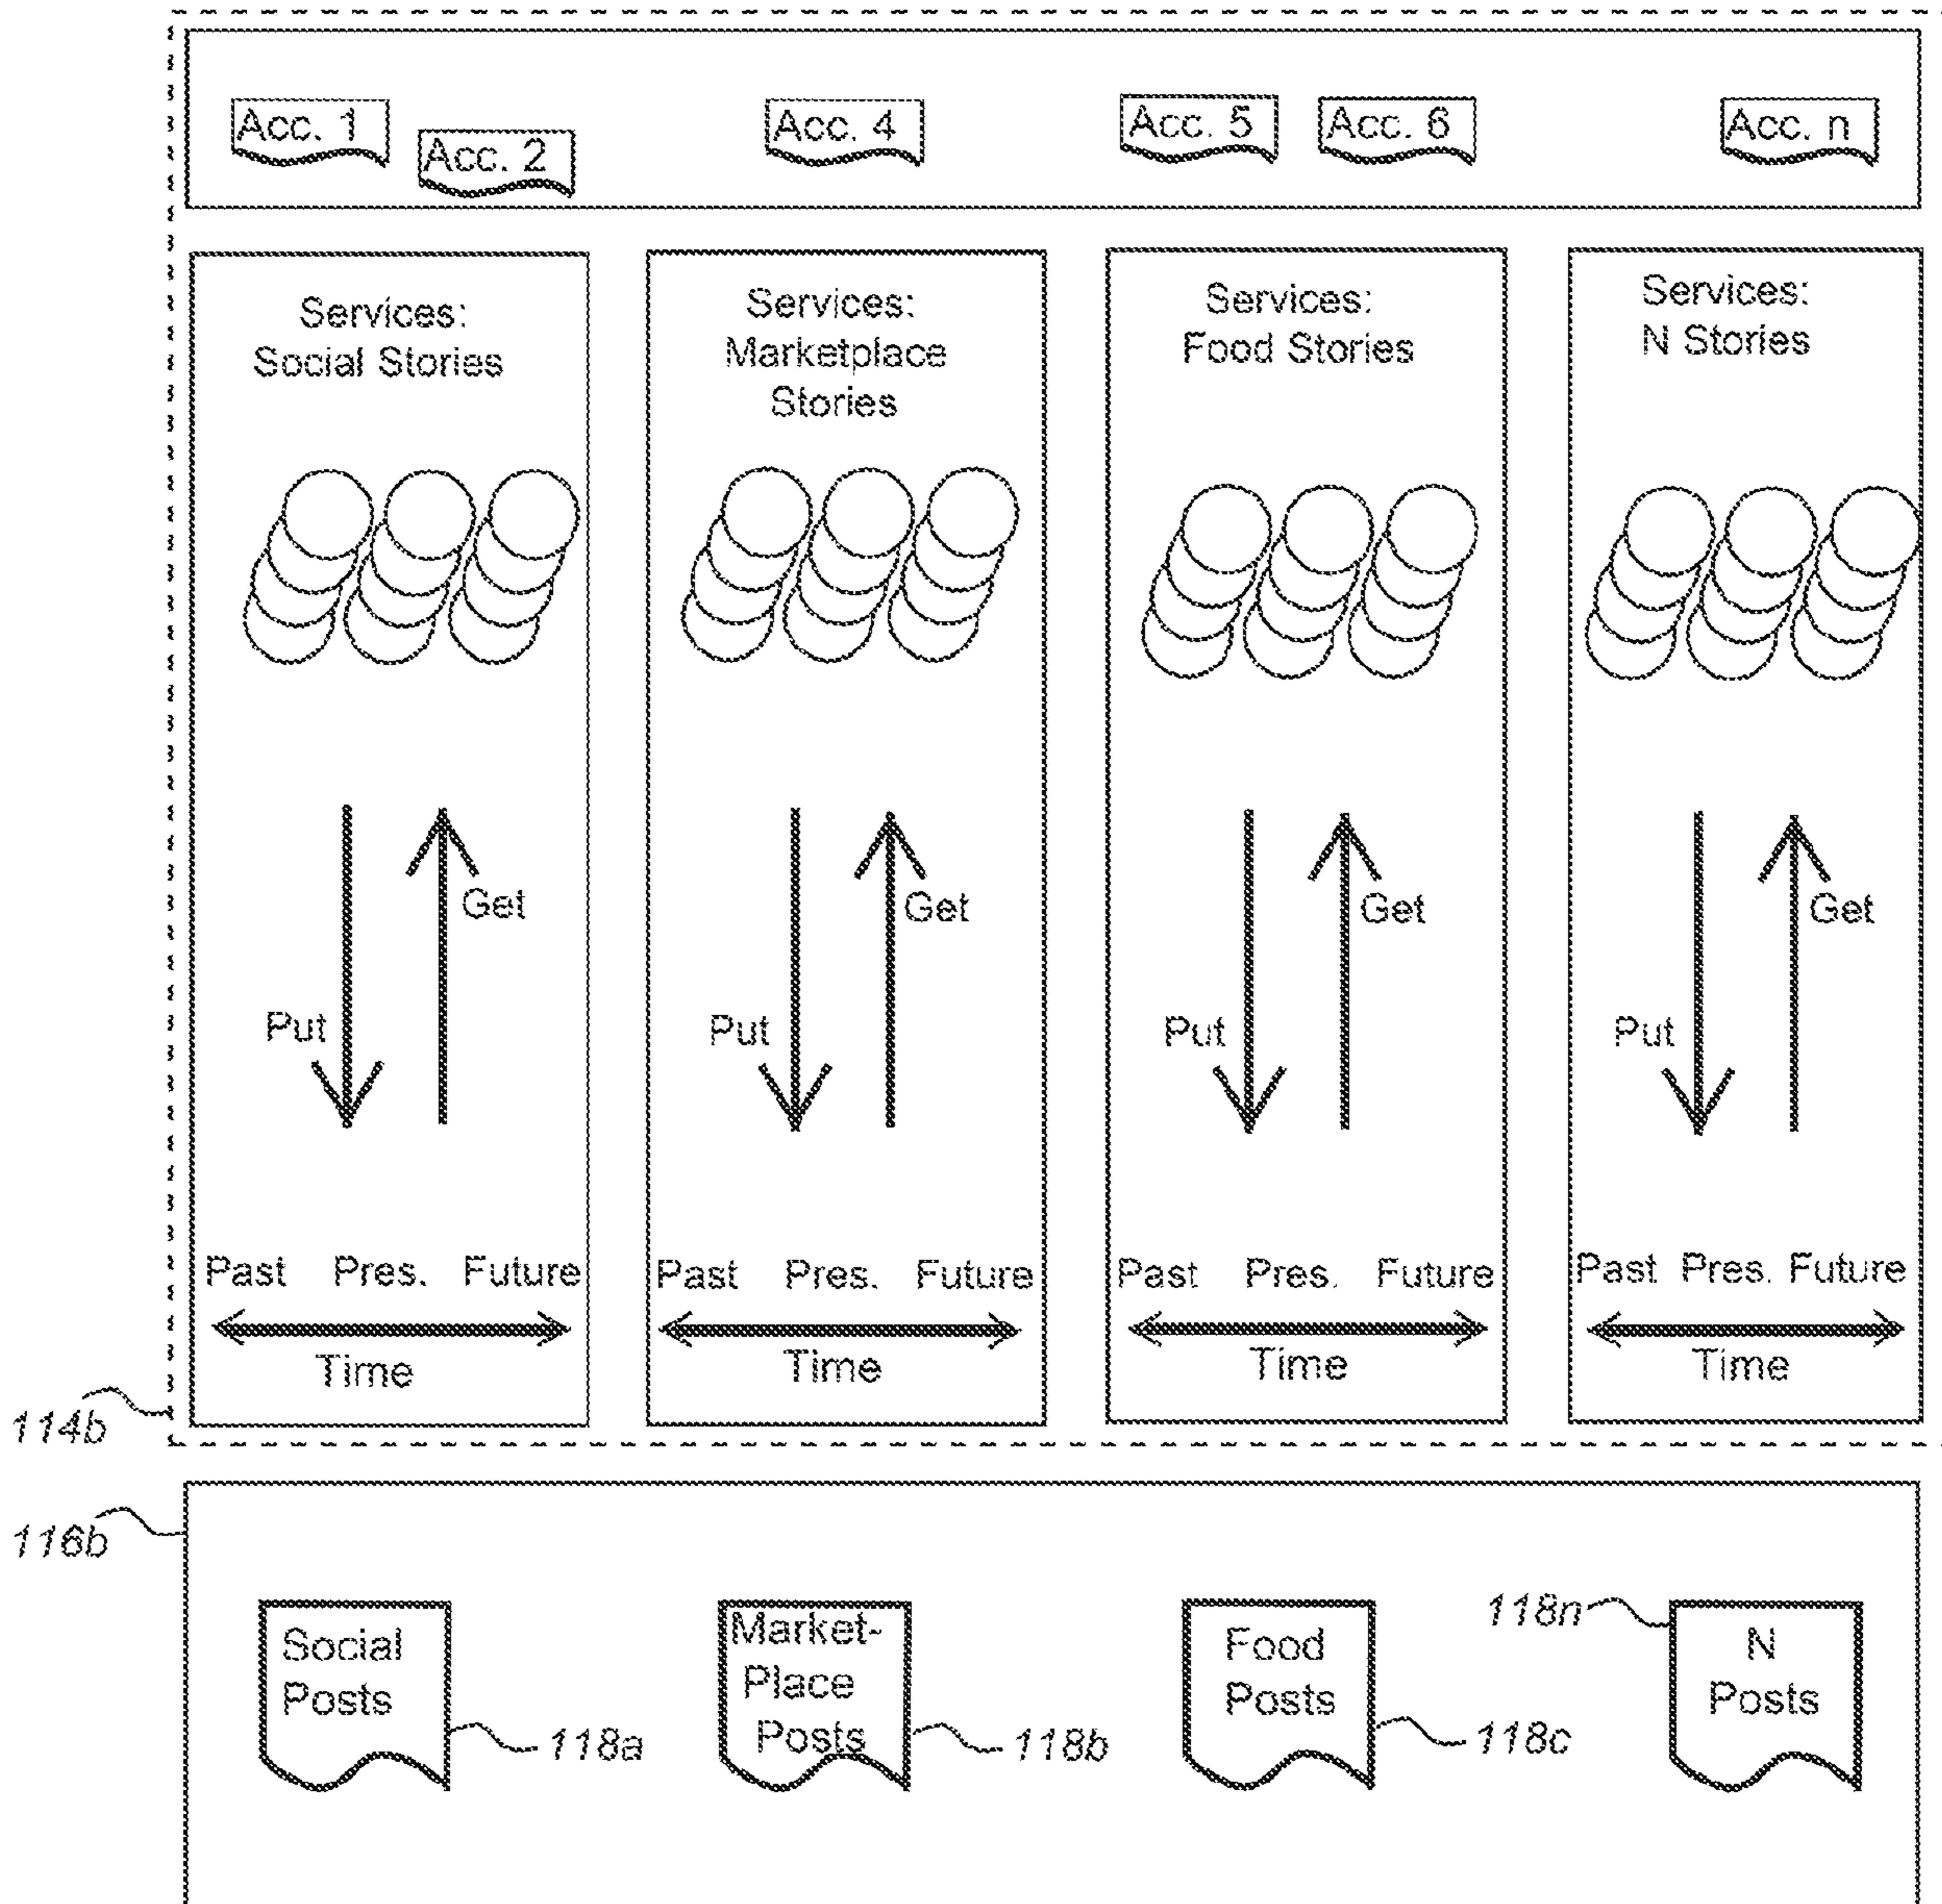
Acc. 1
Acc. 2
Acc. 4
Acc. 5
Acc. 6
Acc. n

Services: Social Stories

Get

Put

Past Pres. Future

Time

Services: Marketplace Stories

Get

Put

Past Pres. Future

Time

Services: Food Stories

Get

Put

Past Pres. Future

Time

Services: N Stories

Get

Put

Past Pres. Future

Time

114b

116b

Social Posts
118a

Market-Place Posts
118b

Food Posts
118c

118n
N Posts